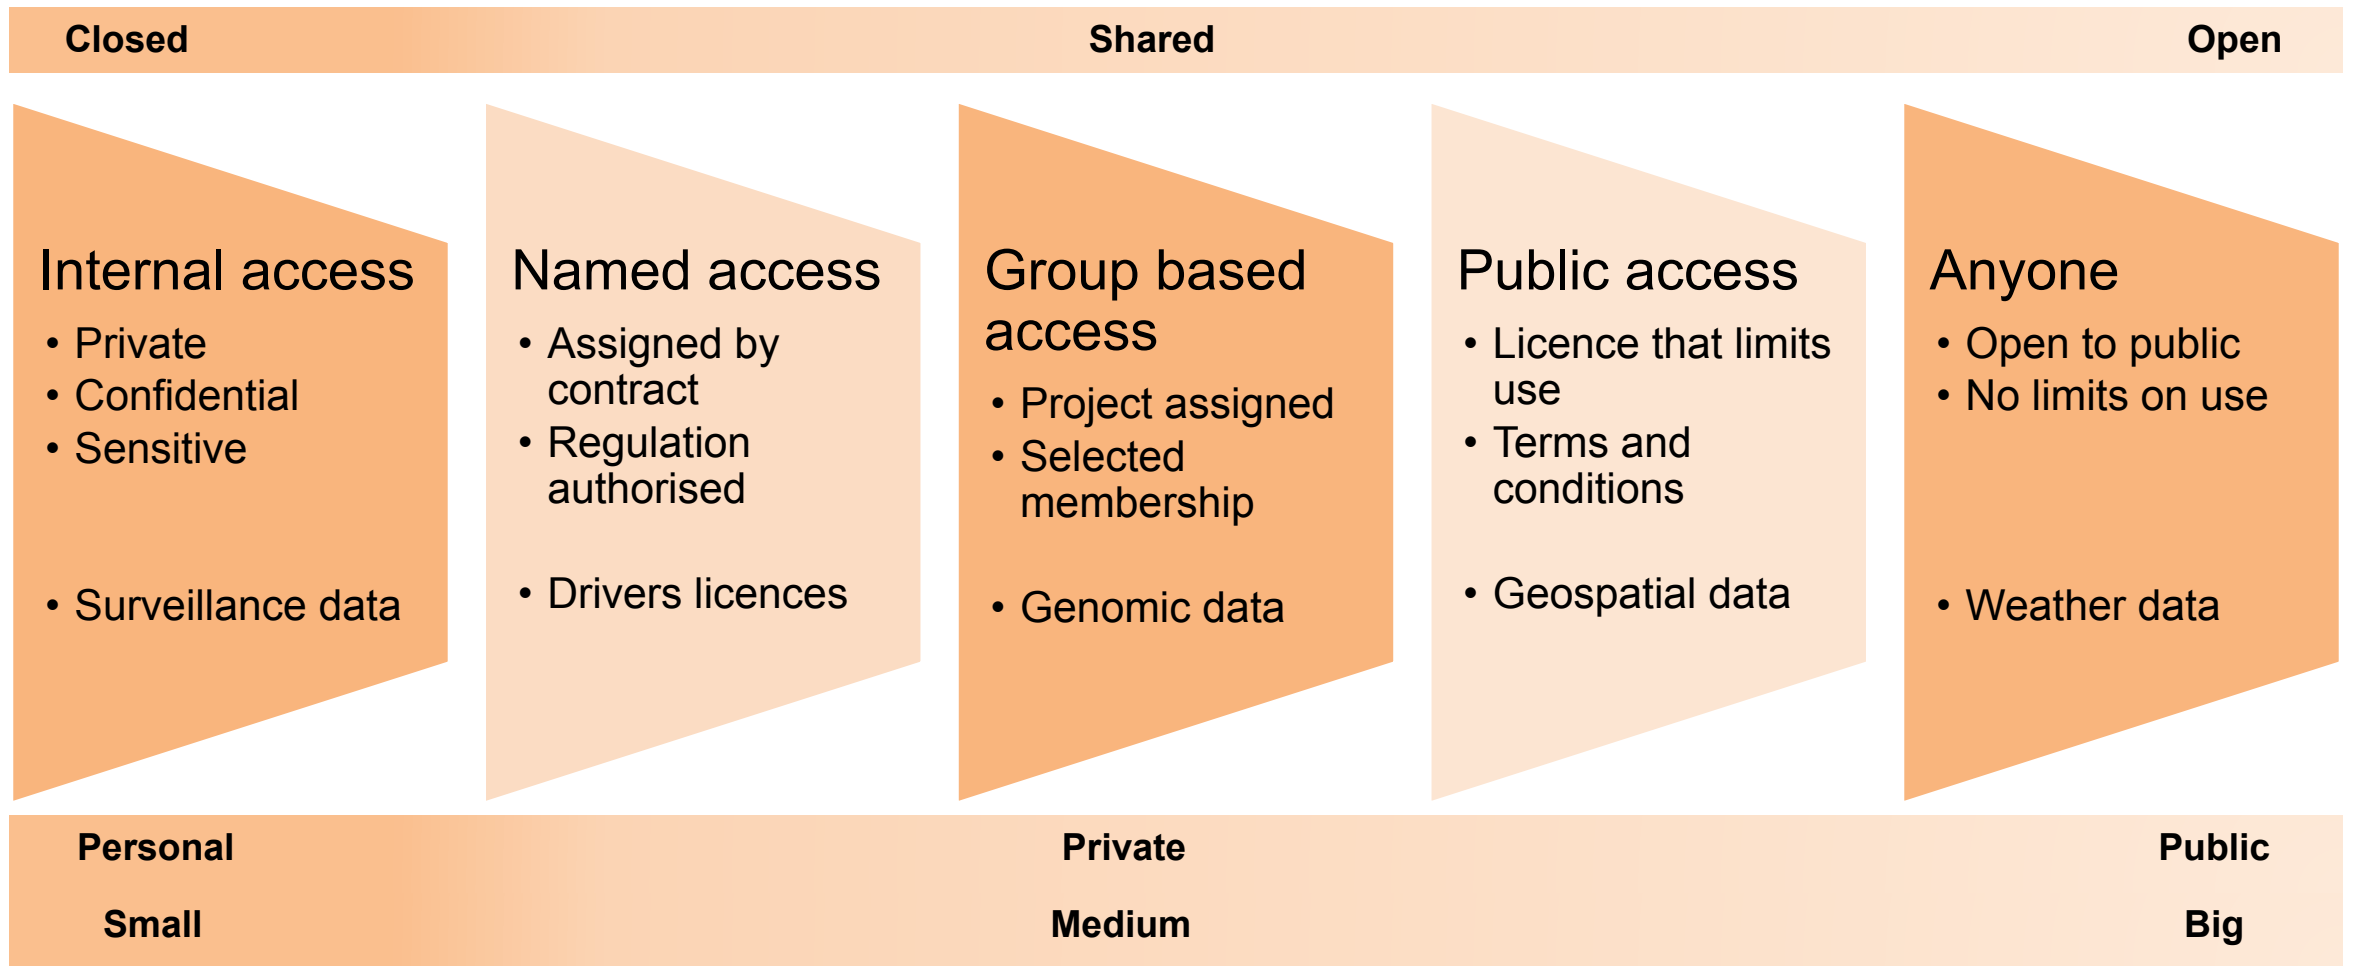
Closed Shared Open

Internal access
- Private
- Confidential
- Sensitive

- Surveillance data

Named access
- Assigned by contract
- Regulation authorised

- Drivers licences

Group based access
- Project assigned
- Selected membership

- Genomic data

Public access
- Licence that limits use
- Terms and conditions

- Geospatial data

Anyone
- Open to public
- No limits on use

- Weather data

Personal Private Public

Small Medium Big